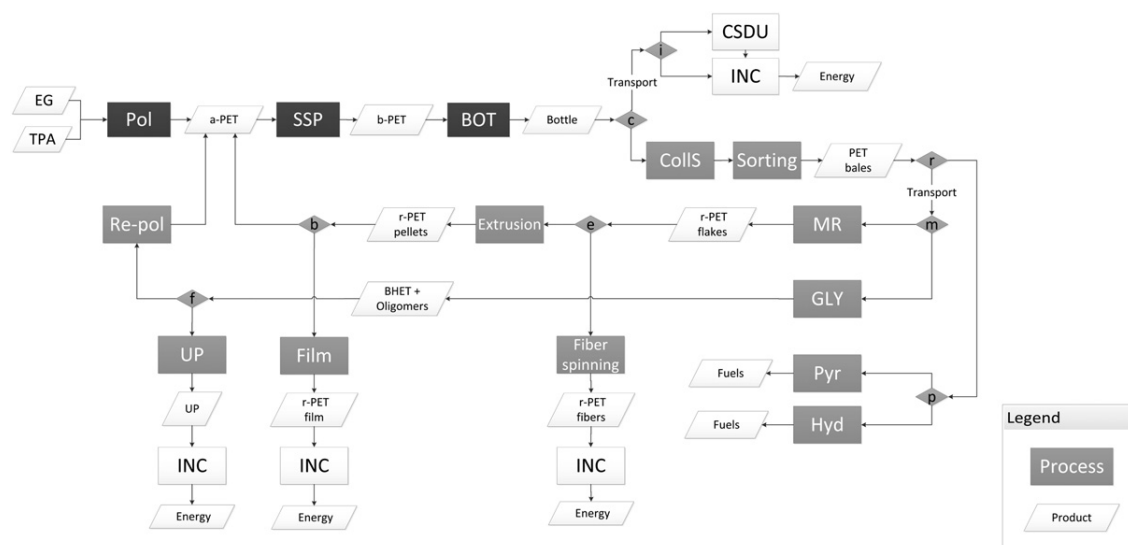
EG
TPA
Pol
a-PET
SSP
b-PET
BOT
Bottle
c
Transport
i
CSDU
INC
Energy
CollS
Sorting
PET bales
r
Transport
m
MR
r-PET flakes
e
Extrusion
r-PET pellets
b
Re-pol
GLY
BHET + Oligomers
f
UP
UP
INC
Energy
Film
r-PET film
INC
Energy
Fiber spinning
r-PET fibers
INC
Energy
Pyr
Fuels
p
Hyd
Fuels
Legend
Process
Product